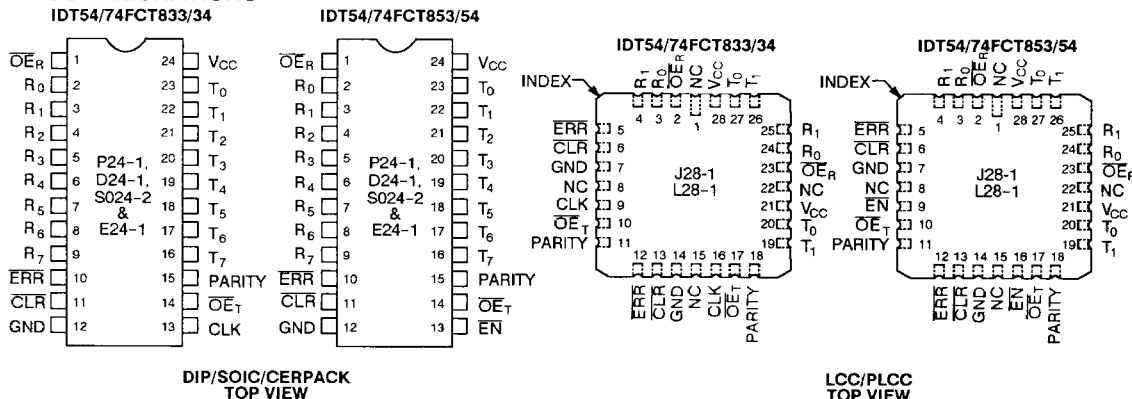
IDT54/74FCT833/34

$\overline{OE}_R$ 1 24 $V_{CC}$
$R_0$ 2 23 $T_0$
$R_1$ 3 22 $T_1$
$R_2$ 4 21 $T_2$
$R_3$ 5 20 $T_3$
$R_4$ 6 19 $T_4$
$R_5$ 7 18 $T_5$
$R_6$ 8 17 $T_6$
$R_7$ 9 16 $T_7$
$\overline{ERR}$ 10 15 PARITY
$\overline{CLR}$ 11 14 $\overline{OE}_T$
GND 12 13 CLK

P24-1, D24-1, S024-2 & E24-1

IDT54/74FCT853/54

$\overline{OE}_R$ 1 24 $V_{CC}$
$R_0$ 2 23 $T_0$
$R_1$ 3 22 $T_1$
$R_2$ 4 21 $T_2$
$R_3$ 5 20 $T_3$
$R_4$ 6 19 $T_4$
$R_5$ 7 18 $T_5$
$R_6$ 8 17 $T_6$
$R_7$ 9 16 $T_7$
$\overline{ERR}$ 10 15 PARITY
$\overline{CLR}$ 11 14 $\overline{OE}_T$
GND 12 13 $\overline{EN}$

P24-1, D24-1, S024-2 & E24-1

DIP/SOIC/CERPACK TOP VIEW

IDT54/74FCT833/34

INDEX

$R_1$ $R_0$ $\overline{OE}_R$ NC $V_{CC}$ $T_0$ $T_1$
4 3 2 1 28 27 26

$\overline{ERR}$ 5
$\overline{CLR}$ 6
GND 7
NC 8
CLK 9
$\overline{OE}_T$ 10
PARITY 11

25 $R_1$
24 $R_0$
23 $\overline{OE}_R$
22 NC
21 $V_{CC}$
20 $T_0$
19 $T_1$

J28-1 L28-1

12 13 14 15 16 17 18
$\overline{ERR}$ $\overline{CLR}$ GND NC CLK $\overline{OE}_T$ PARITY

IDT54/74FCT853/54

INDEX

$R_1$ $R_0$ $\overline{OE}_R$ NC $V_{CC}$ $T_0$ $T_1$
4 3 2 1 28 27 26

$\overline{ERR}$ 5
$\overline{CLR}$ 6
GND 7
NC 8
$\overline{EN}$ 9
$\overline{OE}_T$ 10
PARITY 11

25 $R_1$
24 $R_0$
23 $\overline{OE}_R$
22 NC
21 $V_{CC}$
20 $T_0$
19 $T_1$

J28-1 L28-1

12 13 14 15 16 17 18
$\overline{ERR}$ $\overline{CLR}$ GND NC $\overline{EN}$ $\overline{OE}_T$ PARITY

LCC/PLCC TOP VIEW